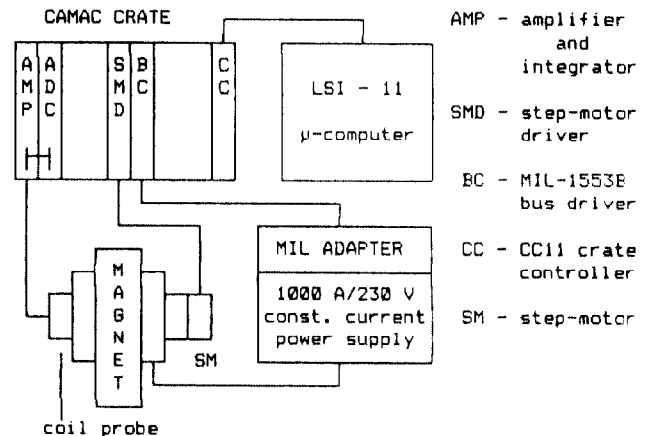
CAMAC CRATE

AMP

ADC

SMD

BC

CC

LSI - 11

μ-computer

MIL ADAPTER

1000 A/230 V const. current power supply

MAGNET

SM

coil probe

AMP - amplifier and integrator

SMD - step-motor driver

BC - MIL-1553B bus driver

CC - CC11 crate controller

SM - step-motor